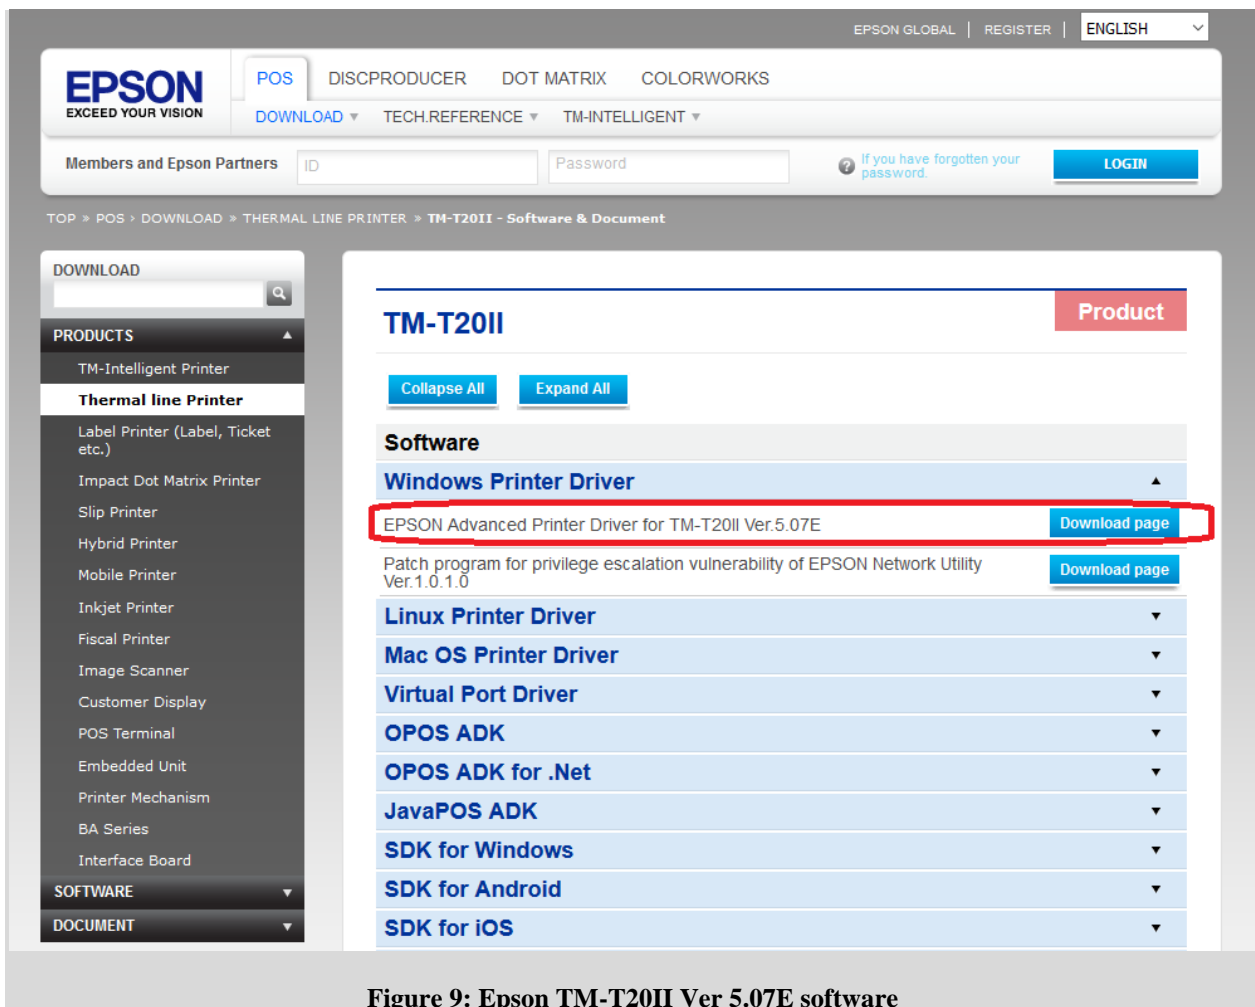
EPSON GLOBAL | REGISTER | ENGLISH

EPSON
EXCEED YOUR VISION

POS DISCPRODUCER DOT MATRIX COLORWORKS

DOWNLOAD ▼ TECH.REFERENCE ▼ TM-INTELLIGENT ▼

Members and Epson Partners ID Password If you have forgotten your password. LOGIN

TOP » POS › DOWNLOAD » THERMAL LINE PRINTER » TM-T20II - Software & Document

DOWNLOAD

PRODUCTS ▲
TM-Intelligent Printer
Thermal line Printer
Label Printer (Label, Ticket etc.)
Impact Dot Matrix Printer
Slip Printer
Hybrid Printer
Mobile Printer
Inkjet Printer
Fiscal Printer
Image Scanner
Customer Display
POS Terminal
Embedded Unit
Printer Mechanism
BA Series
Interface Board
SOFTWARE ▼
DOCUMENT ▼

TM-T20II

Product

Collapse All Expand All

Software

Windows Printer Driver ▲

EPSON Advanced Printer Driver for TM-T20II Ver.5.07E Download page

Patch program for privilege escalation vulnerability of EPSON Network Utility Ver.1.0.1.0 Download page

Linux Printer Driver ▼
Mac OS Printer Driver ▼
Virtual Port Driver ▼
OPOS ADK ▼
OPOS ADK for .Net ▼
JavaPOS ADK ▼
SDK for Windows ▼
SDK for Android ▼
SDK for iOS ▼

Figure 9: Epson TM-T20II Ver 5.07E software